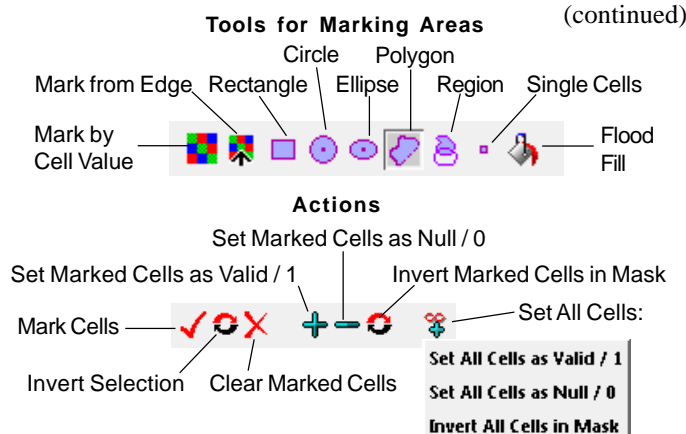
Tools for Marking Areas

(continued)

Circle

Polygon

Mark from Edge

Rectangle

Ellipse

Region

Single Cells

Mark by Cell Value

Flood Fill

Actions

Set Marked Cells as Null / 0

Set Marked Cells as Valid / 1

Invert Marked Cells in Mask

Mark Cells

Set All Cells:

Set All Cells as Valid / 1

Set All Cells as Null / 0

Invert All Cells in Mask

Invert Selection

Clear Marked Cells